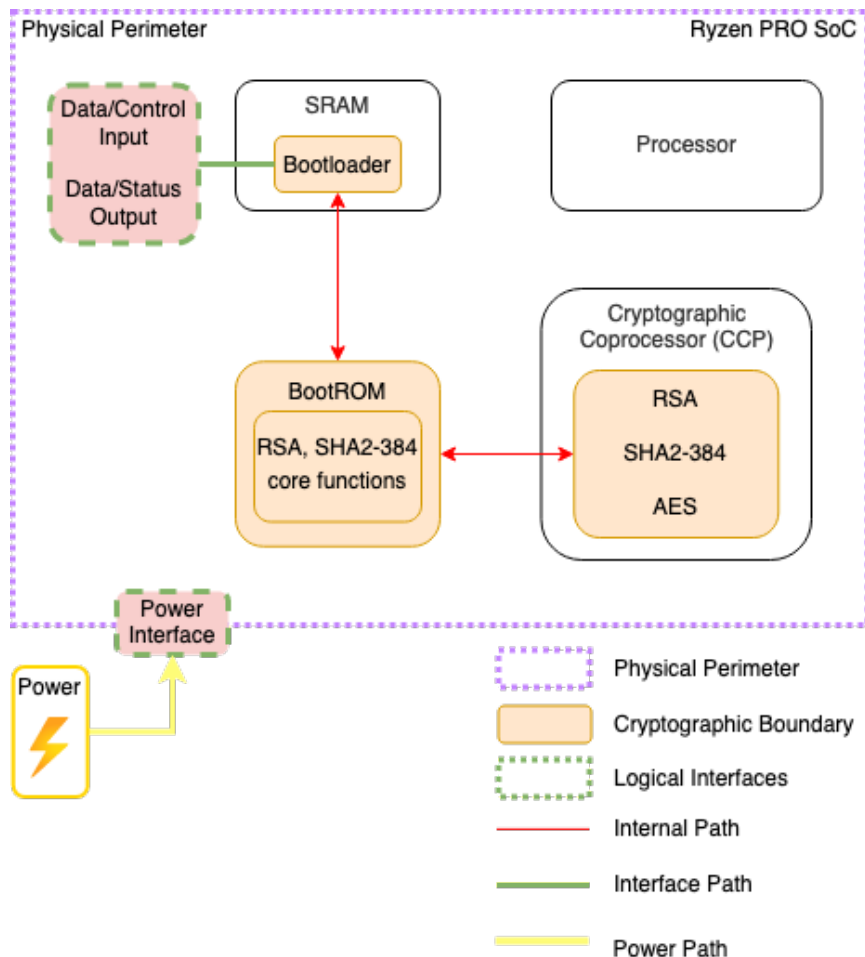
Physical Perimeter

Ryzen PRO SoC

Data/Control Input

Data/Status Output

SRAM

Bootloader

Processor

Cryptographic Coprocessor (CCP)

BootROM

RSA, SHA2-384 core functions

RSA

SHA2-384

AES

Power Interface

Power

Physical Perimeter

Cryptographic Boundary

Logical Interfaces

Internal Path

Interface Path

Power Path